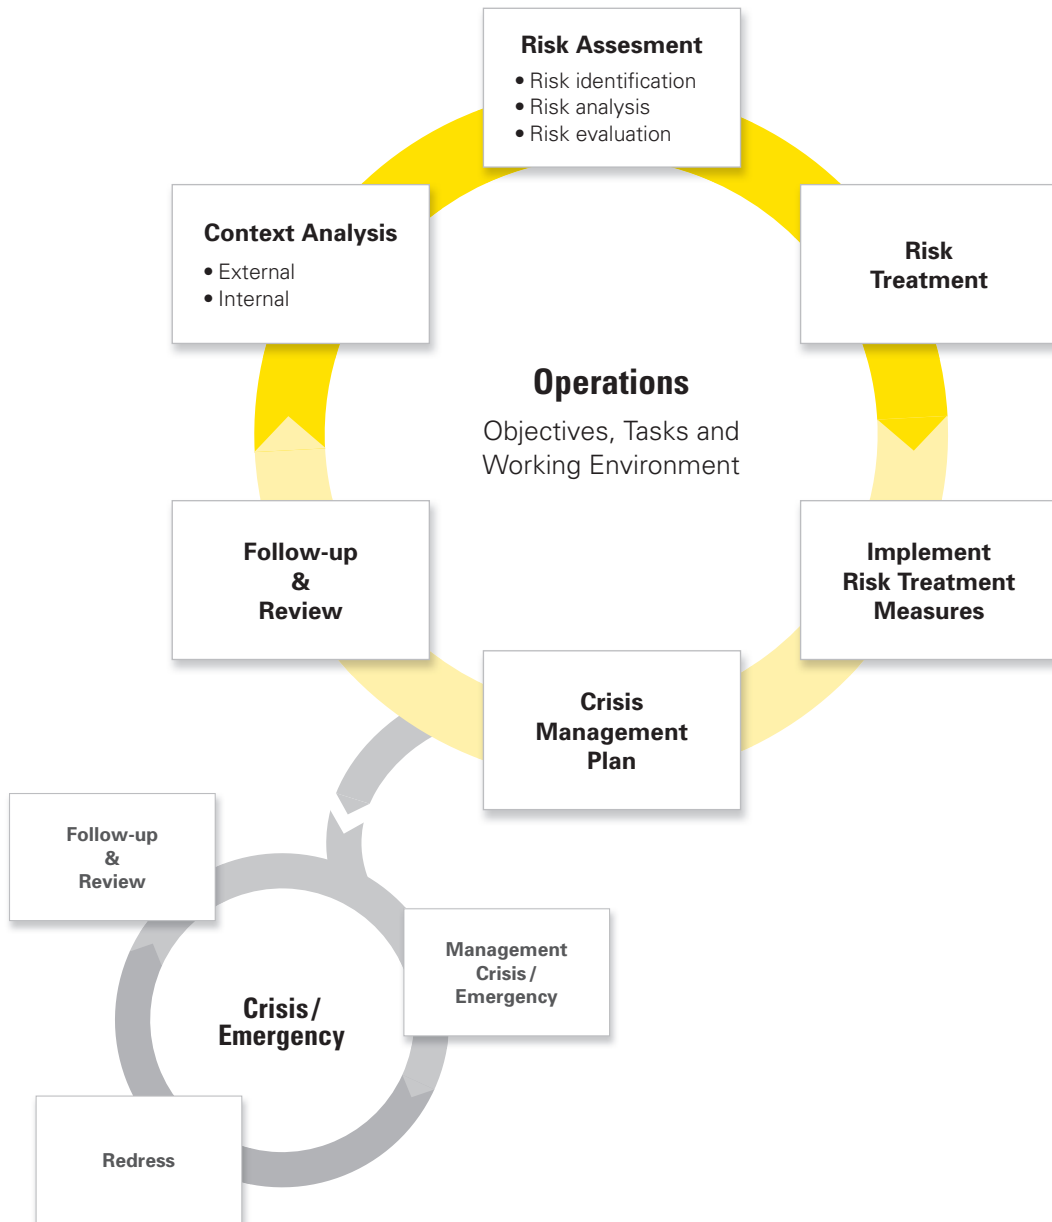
Risk Assesment
• Risk identification
• Risk analysis
• Risk evaluation

Risk Treatment

Implement Risk Treatment Measures

Crisis Management Plan

Follow-up & Review

Context Analysis
• External
• Internal

Operations

Objectives, Tasks and Working Environment

Management Crisis / Emergency

Redress

Follow-up & Review

Crisis / Emergency